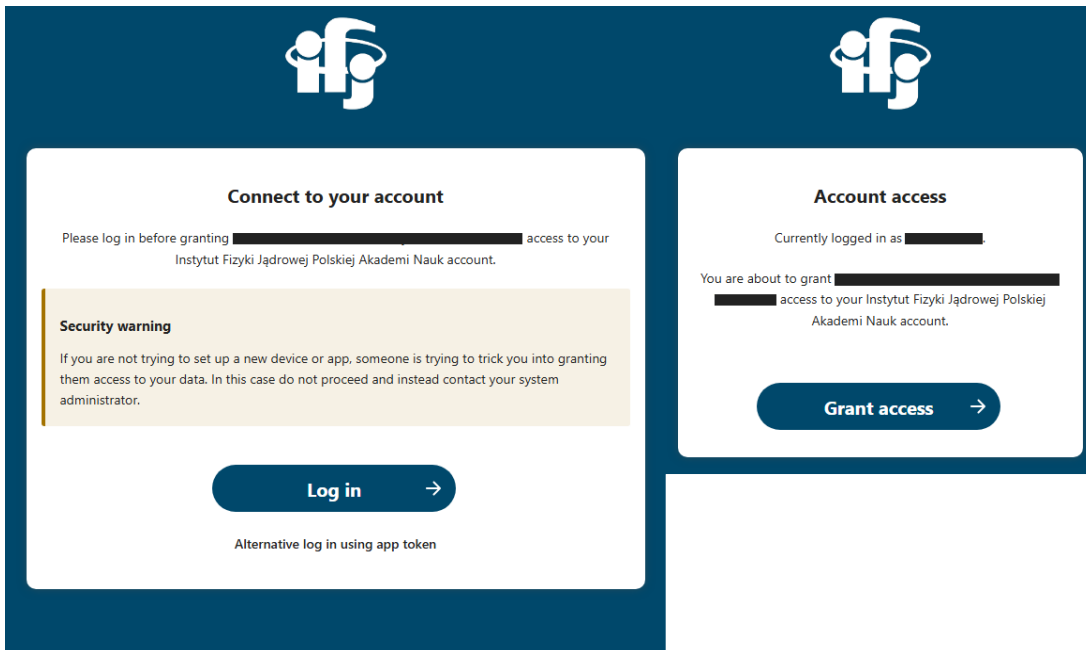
ifj

Connect to your account

Please log in before granting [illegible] access to your Instytut Fizyki Jądrowej Polskiej Akademi Nauk account.

Security warning

If you are not trying to set up a new device or app, someone is trying to trick you into granting them access to your data. In this case do not proceed and instead contact your system administrator.

Log in →

Alternative log in using app token

ifj

Account access

Currently logged in as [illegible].

You are about to grant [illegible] access to your Instytut Fizyki Jądrowej Polskiej Akademi Nauk account.

Grant access →